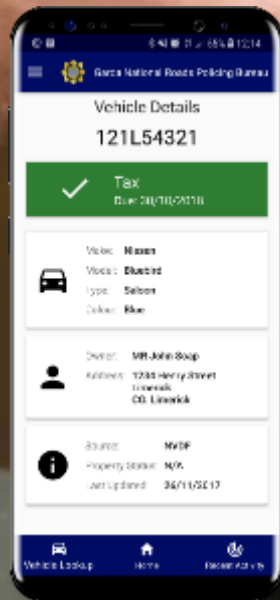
65% 12:14

Garda National Roads Policing Bureau

Vehicle Details

121L54321

Tax
Due 30/10/2018

Make: Nissan
Model: Bluebird
Type: Saloon
Colour: Blue

Owner: MR John Soap
Address: 1234 Henry Street Limerick CO. Limerick

Source: NVDF
Property Status: N/A
Last Updated: 06/11/2017

Vehicle Lookup
Home
Recent Activity